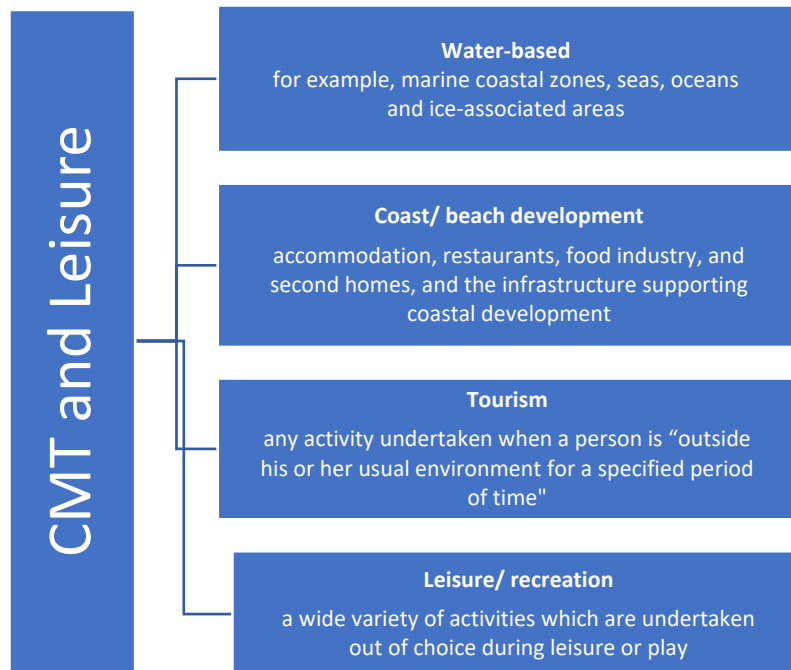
CMT and Leisure

Water-based
for example, marine coastal zones, seas, oceans and ice-associated areas

Coast/ beach development
accommodation, restaurants, food industry, and second homes, and the infrastructure supporting coastal development

Tourism
any activity undertaken when a person is “outside his or her usual environment for a specified period of time"

Leisure/ recreation
a wide variety of activities which are undertaken out of choice during leisure or play